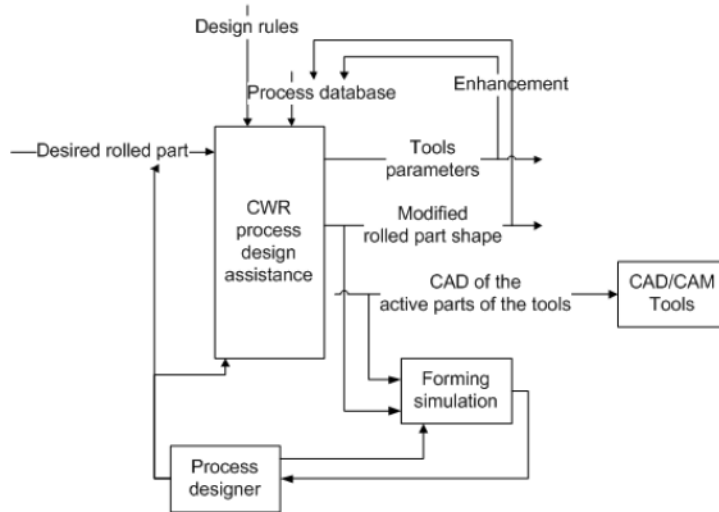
Design rules

Process database

Enhancement

Desired rolled part

CWR process design assistance

Tools parameters

Modified rolled part shape

CAD of the active parts of the tools

CAD/CAM Tools

Forming simulation

Process designer